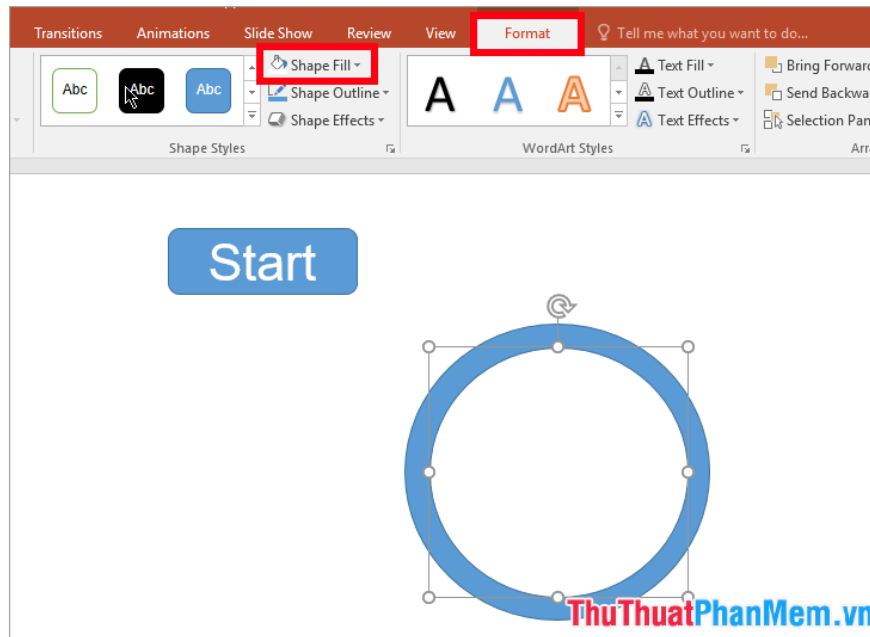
Transitions Animations Slide Show Review View Format Tell me what you want to do...

Abc Abc Abc

Shape Fill
Shape Outline
Shape Effects

Shape Styles

A A A

Text Fill
Text Outline
Text Effects

WordArt Styles

Bring Forwar
Send Backwa
Selection Pan

Arr

Start

ThuThuatPhanMem.vn